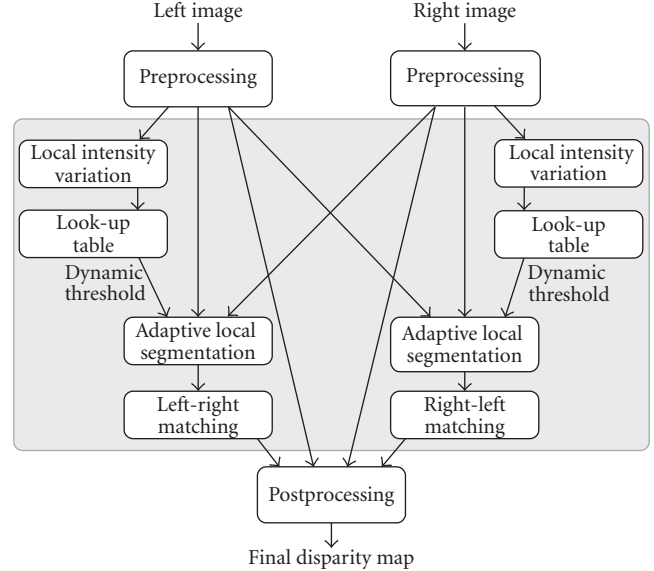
Left image

Right image

Preprocessing

Preprocessing

Local intensity variation

Local intensity variation

Look-up table

Look-up table

Dynamic threshold

Dynamic threshold

Adaptive local segmentation

Adaptive local segmentation

Left-right matching

Right-left matching

Postprocessing

Final disparity map